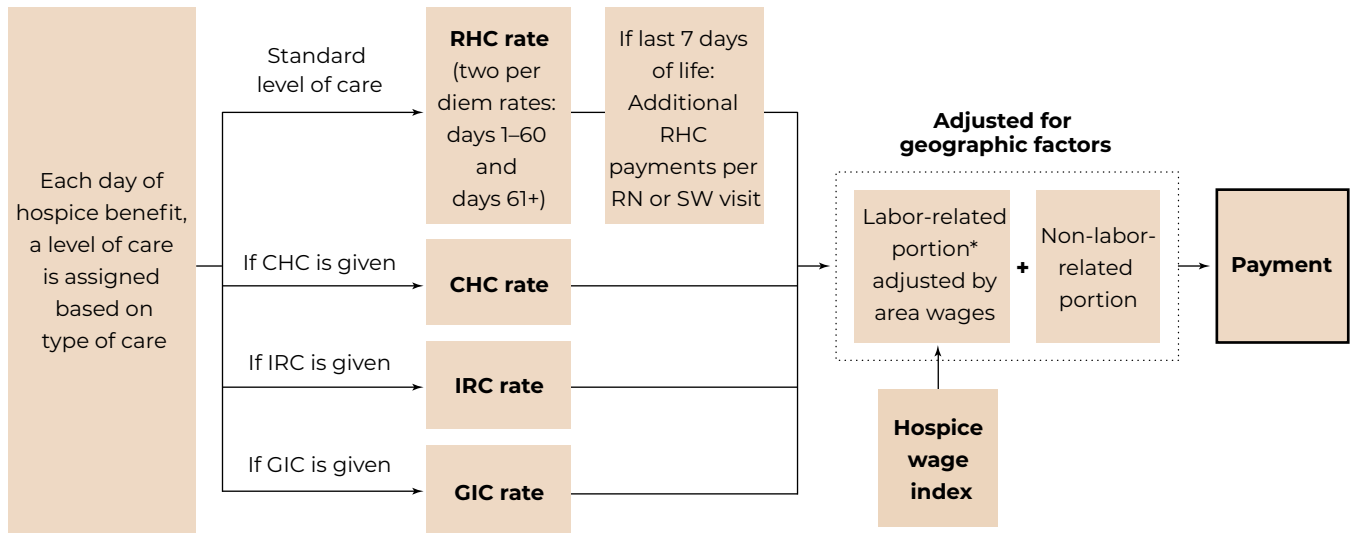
Each day of hospice benefit, a level of care is assigned based on type of care

Standard level of care

RHC rate (two per diem rates: days 1–60 and days 61+)

If last 7 days of life: Additional RHC payments per RN or SW visit

If CHC is given

CHC rate

If IRC is given

IRC rate

If GIC is given

GIC rate

Adjusted for geographic factors

Labor-related portion* adjusted by area wages

+

Non-labor-related portion

Hospice wage index

Payment